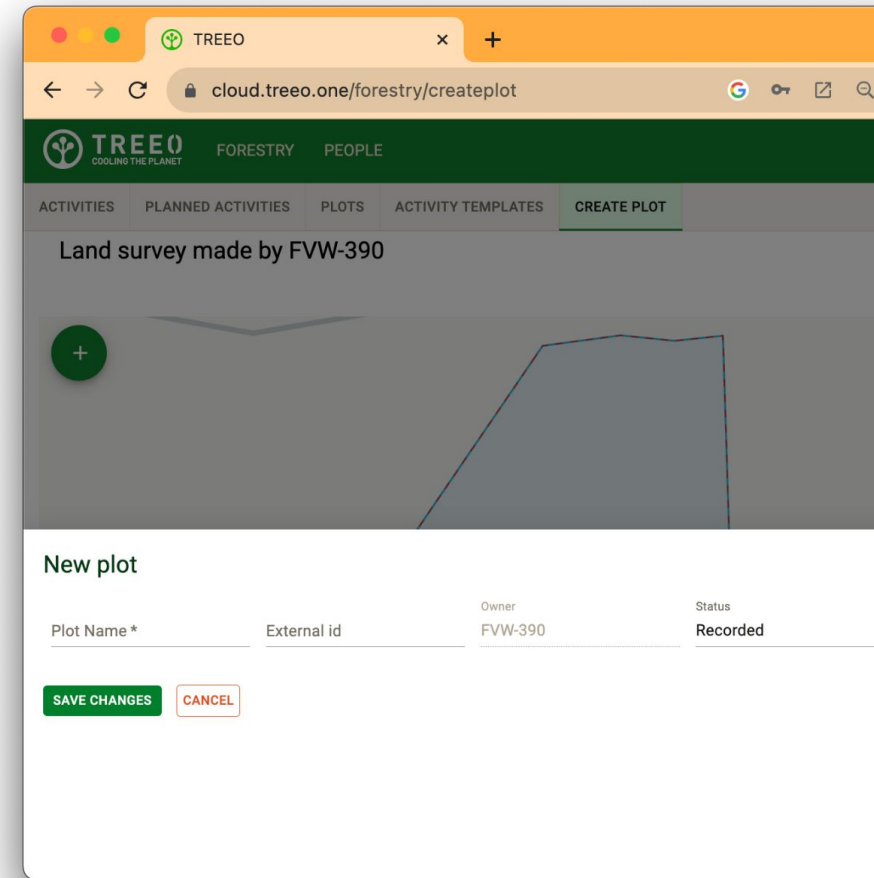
TREEO ×
+
cloud.treeo.one/forestry/createplot

TREEO
COOLING THE PLANET
FORESTRY PEOPLE

ACTIVITIES PLANNED ACTIVITIES PLOTS ACTIVITY TEMPLATES CREATE PLOT

Land survey made by FVW-390

+

New plot

Plot Name *
External id
Owner
FVW-390
Status
Recorded

SAVE CHANGES
CANCEL